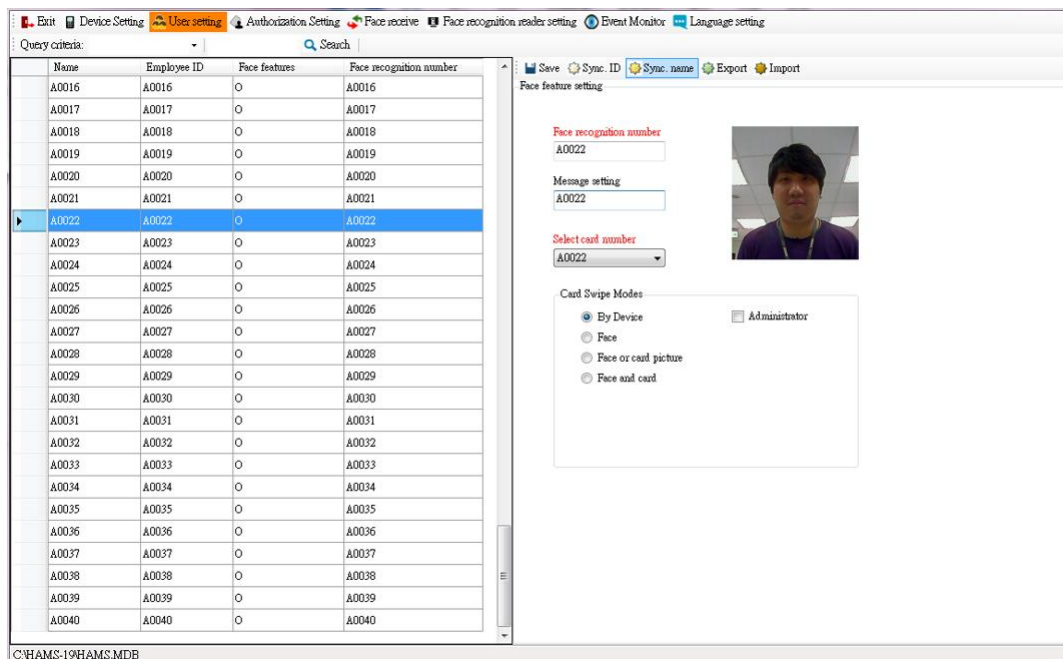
Exit Device Setting User setting Authorization Setting Face receive Face recognition reader setting Event Monitor Language setting

Query criteria: Search

| Name | Employee ID | Face features | Face recognition number |
|---|---|---|---|
| A0016 | A0016 | O | A0016 |
| A0017 | A0017 | O | A0017 |
| A0018 | A0018 | O | A0018 |
| A0019 | A0019 | O | A0019 |
| A0020 | A0020 | O | A0020 |
| A0021 | A0021 | O | A0021 |
| A0022 | A0022 | O | A0022 |
| A0023 | A0023 | O | A0023 |
| A0024 | A0024 | O | A0024 |
| A0025 | A0025 | O | A0025 |
| A0026 | A0026 | O | A0026 |
| A0027 | A0027 | O | A0027 |
| A0028 | A0028 | O | A0028 |
| A0029 | A0029 | O | A0029 |
| A0030 | A0030 | O | A0030 |
| A0031 | A0031 | O | A0031 |
| A0032 | A0032 | O | A0032 |
| A0033 | A0033 | O | A0033 |
| A0034 | A0034 | O | A0034 |
| A0035 | A0035 | O | A0035 |
| A0036 | A0036 | O | A0036 |
| A0037 | A0037 | O | A0037 |
| A0038 | A0038 | O | A0038 |
| A0039 | A0039 | O | A0039 |
| A0040 | A0040 | O | A0040 |

Save Sync. ID Sync. name Export Import

Face feature setting

Face recognition number
A0022

Message setting
A0022

Select card number
A0022

Card Swipe Modes
By Device
Face
Face or card picture
Face and card
Administrator

C:\HAMS-19\HAMS.MDB